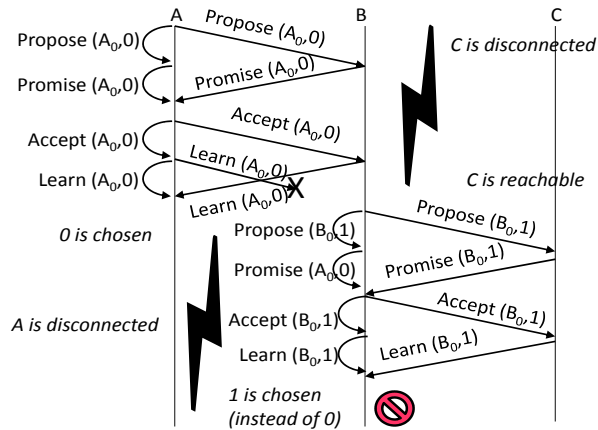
A

B

C

Propose ($A_0$,0)

Propose ($A_0$,0)

C is disconnected

Promise ($A_0$,0)

Promise ($A_0$,0)

Accept ($A_0$,0)

Accept ($A_0$,0)

Learn ($A_0$,0)

Learn ($A_0$,0)

Learn ($A_0$,0)

C is reachable

0 is chosen

Propose ($B_0$,1)

Propose ($B_0$,1)

Promise ($A_0$,0)

Promise ($B_0$,1)

A is disconnected

Accept ($B_0$,1)

Accept ($B_0$,1)

Learn ($B_0$,1)

Learn ($B_0$,1)

1 is chosen (instead of 0)